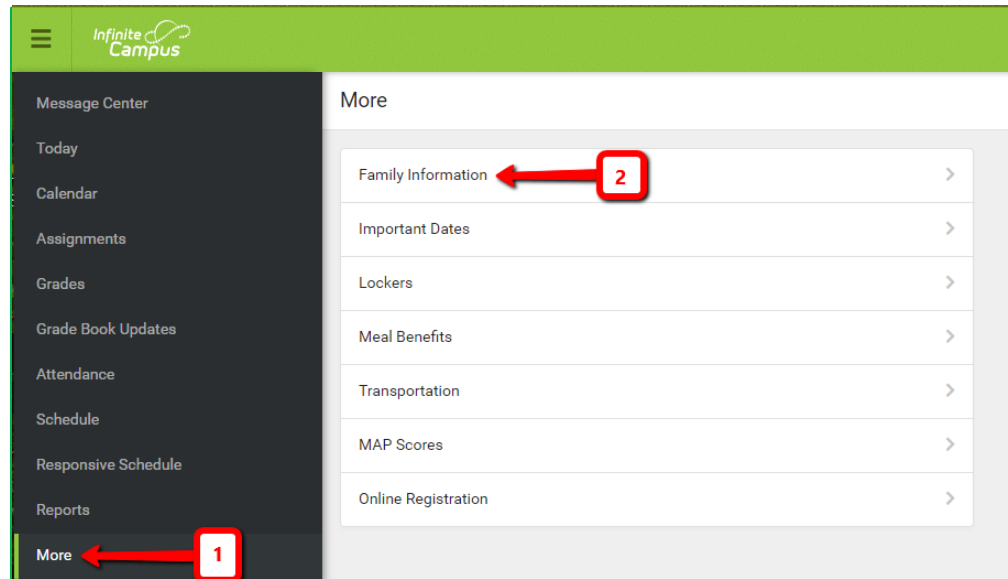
Infinite Campus

Message Center
Today
Calendar
Assignments
Grades
Grade Book Updates
Attendance
Schedule
Responsive Schedule
Reports
More
1

More

Family Information
2
Important Dates
Lockers
Meal Benefits
Transportation
MAP Scores
Online Registration